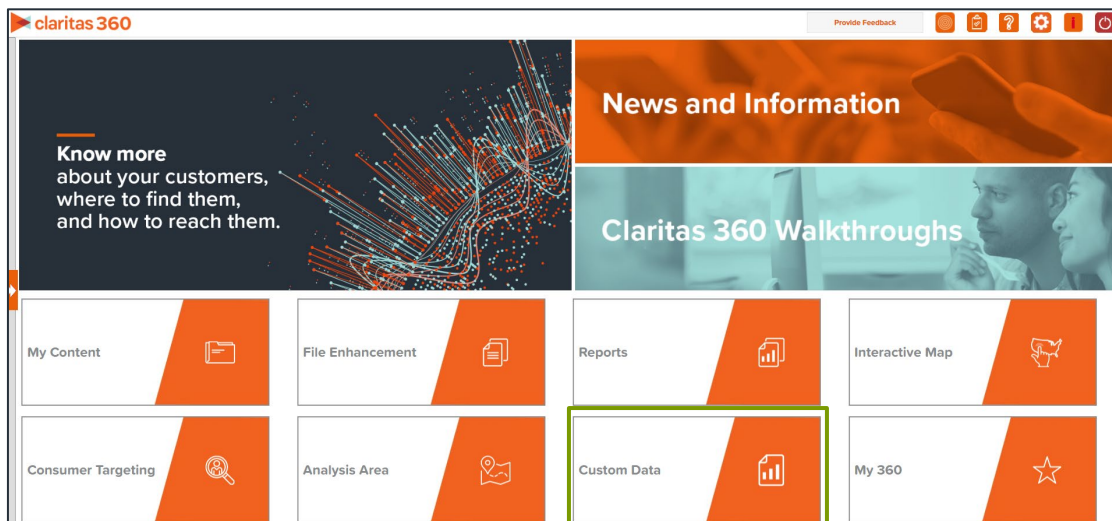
claritas 360

Provide Feedback

Know more
about your customers,
where to find them,
and how to reach them.

News and Information

Claritas 360 Walkthroughs

My Content

File Enhancement

Reports

Interactive Map

Consumer Targeting

Analysis Area

Custom Data

My 360